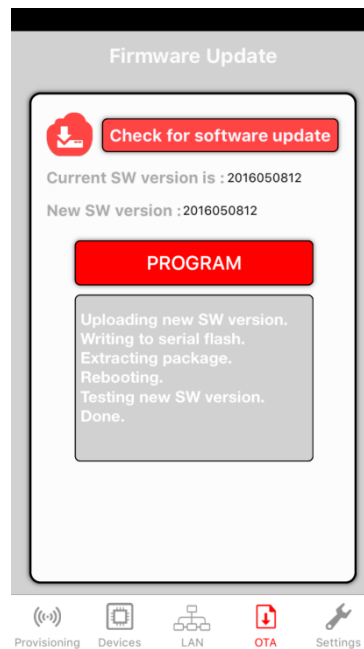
Firmware Update

Check for software update

Current SW version is : 2016050812

New SW version : 2016050812

PROGRAM

Uploading new SW version.
Writing to serial flash.
Extracting package.
Rebooting.
Testing new SW version.
Done.

Provisioning Devices LAN OTA Settings